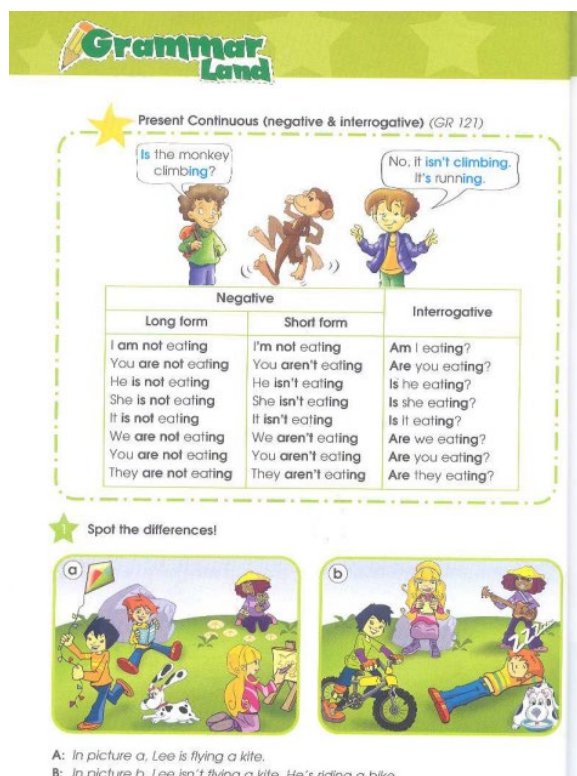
Grammar Land

Present Continuous (negative & interrogative) (GR 121)

Is the monkey climbing?

No, it isn't climbing. It's running.

| Negative – Long form | Negative – Short form | Interrogative |
|---|---|---|
| I am not eating | I'm not eating | Am I eating? |
| You are not eating | You aren't eating | Are you eating? |
| He is not eating | He isn't eating | Is he eating? |
| She is not eating | She isn't eating | Is she eating? |
| It is not eating | It isn't eating | Is it eating? |
| We are not eating | We aren't eating | Are we eating? |
| You are not eating | You aren't eating | Are you eating? |
| They are not eating | They aren't eating | Are they eating? |

1 Spot the differences!

a

b

Zzz

A: In picture a, Lee is flying a kite.
B: In picture b, Lee isn't flying a kite. He's riding a bike.